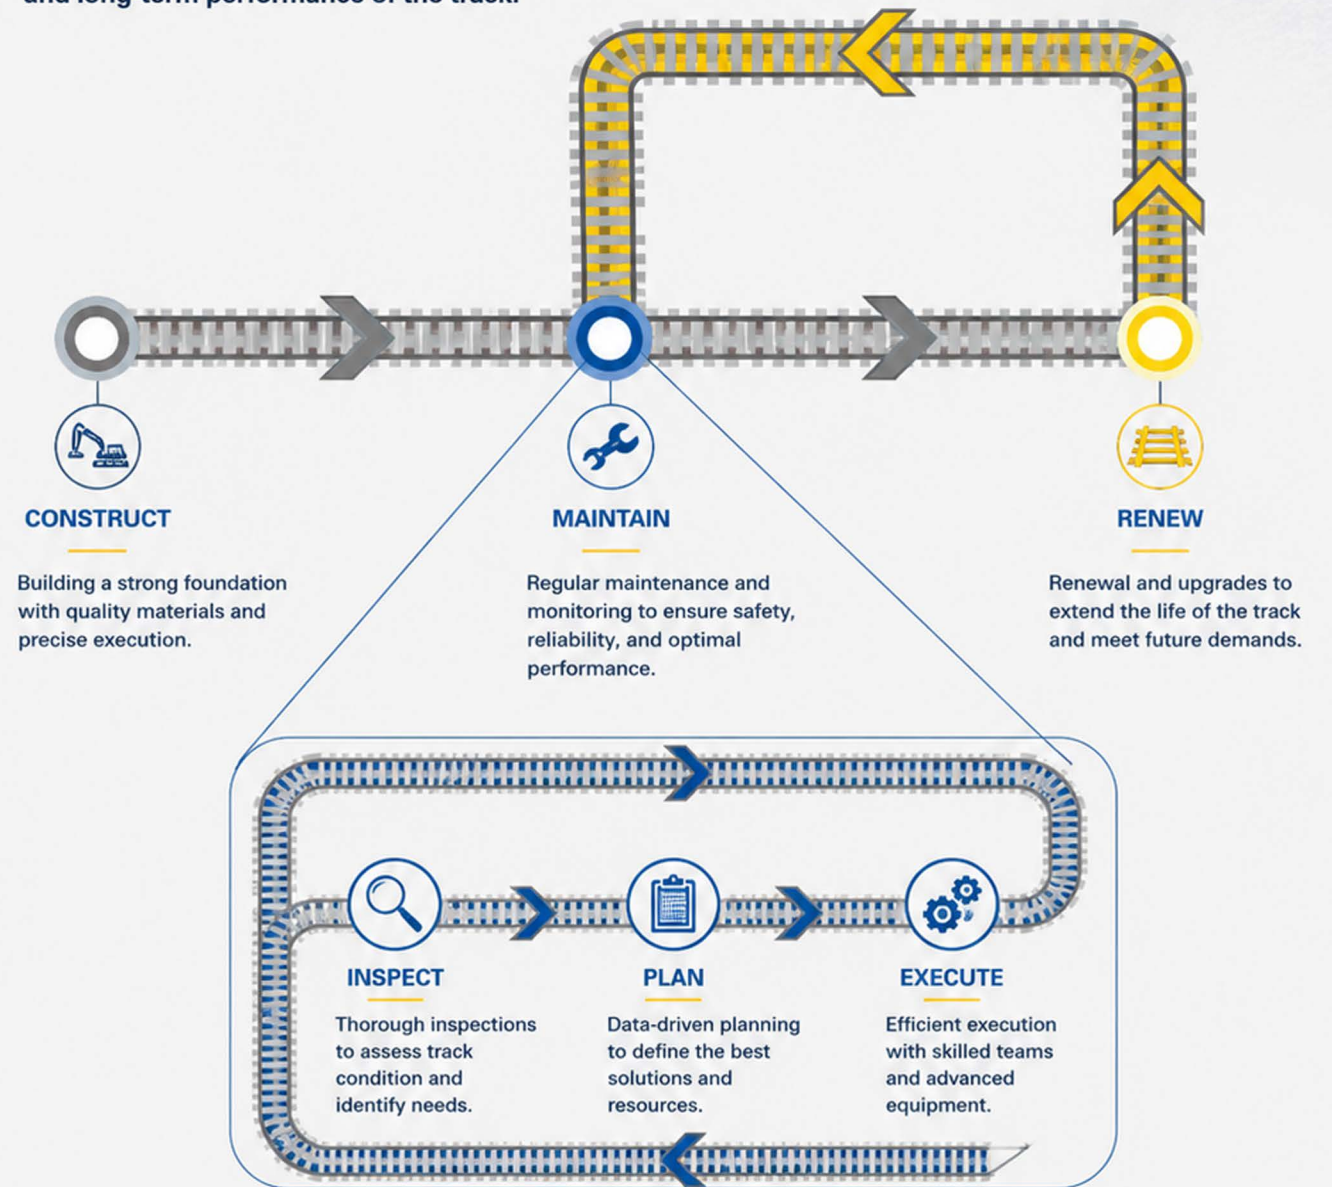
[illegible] and long-term performance of the track.

CONSTRUCT

Building a strong foundation with quality materials and precise execution.

MAINTAIN

Regular maintenance and monitoring to ensure safety, reliability, and optimal performance.

RENEW

Renewal and upgrades to extend the life of the track and meet future demands.

INSPECT

Thorough inspections to assess track condition and identify needs.

PLAN

Data-driven planning to define the best solutions and resources.

EXECUTE

Efficient execution with skilled teams and advanced equipment.